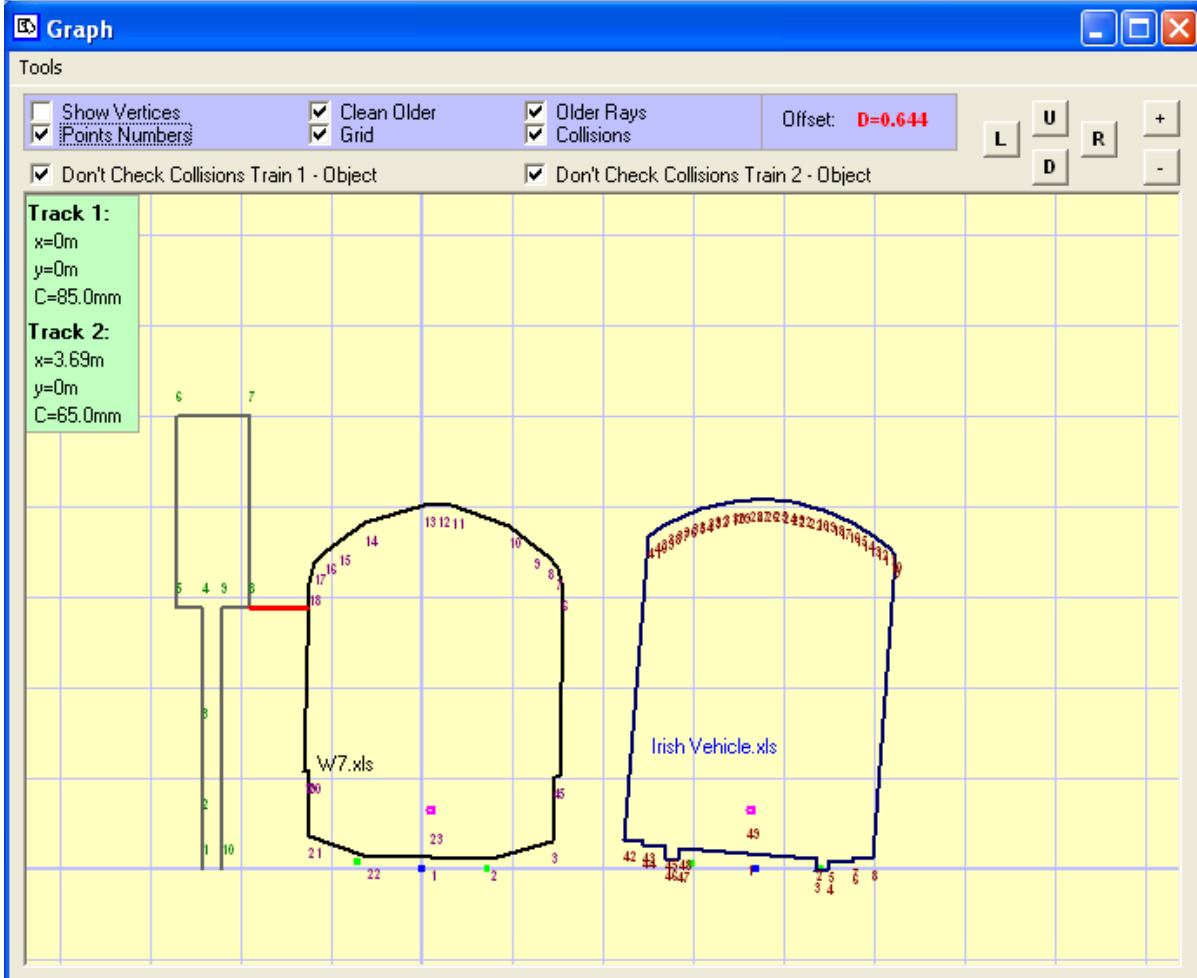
Graph

Tools

Show Vertices
Points Numbers
Clean Older
Grid
Older Rays
Collisions
Offset: D=0.644
L
U
D
R
+
-

Don't Check Collisions Train 1 - Object
Don't Check Collisions Train 2 - Object

Track 1:
x=0m
y=0m
C=85.0mm
Track 2:
x=3.69m
y=0m
C=65.0mm

6 7
5 4 9 8
3
2
1 10

13 12 11
14
10
15
16
17
9
8
7
6
18
W7.xls
20
45
23
2 1
22
1
2
3

Irish Vehicle.xls
49
42
2
3
5
4
6
8
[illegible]